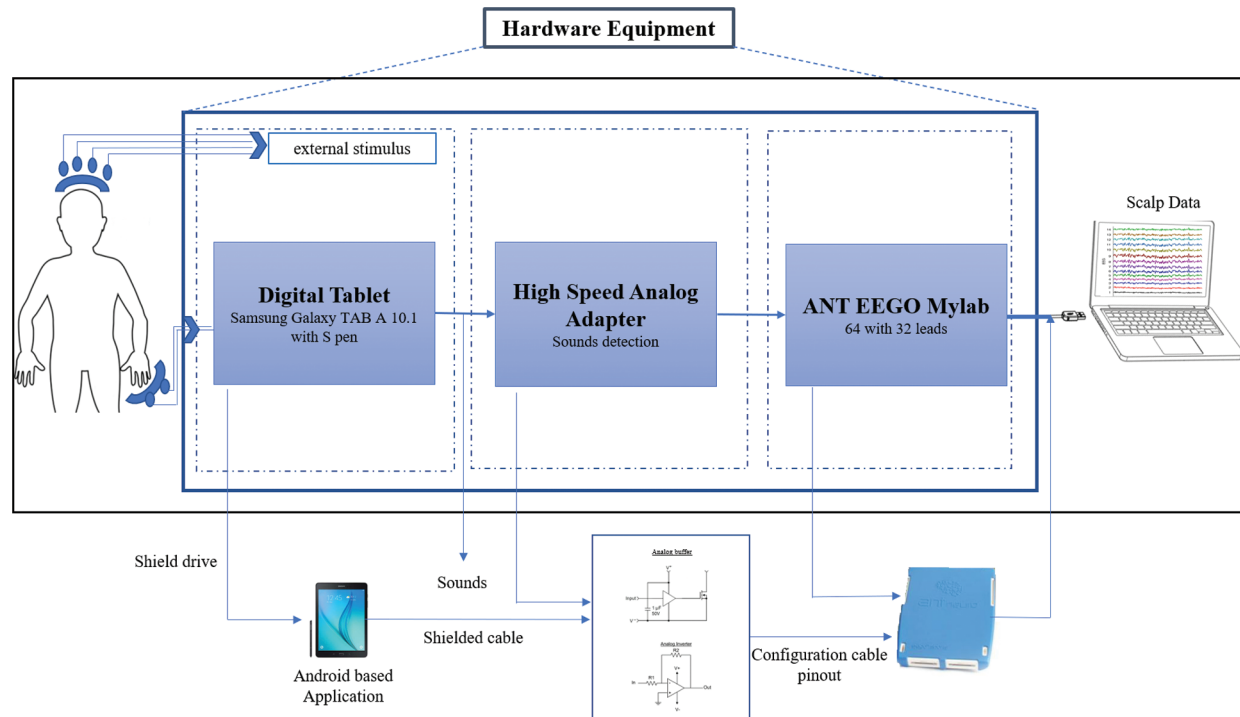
Hardware Equipment

external stimulus

Digital Tablet
Samsung Galaxy TAB A 10.1 with S pen

High Speed Analog Adapter
Sounds detection

ANT EEGO Mylab
64 with 32 leads

Scalp Data

Shield drive

Sounds

Shielded cable

Android based Application

Analog buffer

Analog Inverter

Configuration cable pinout